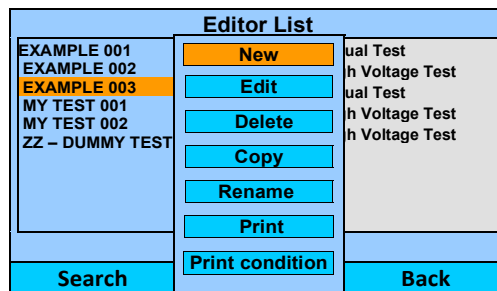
Editor List

EXAMPLE 001
EXAMPLE 002
EXAMPLE 003
MY TEST 001
MY TEST 002
ZZ – DUMMY TEST

New
Edit
Delete
Copy
Rename
Print
Print condition

ual Test
h Voltage Test
ual Test
h Voltage Test
h Voltage Test

Search
Back